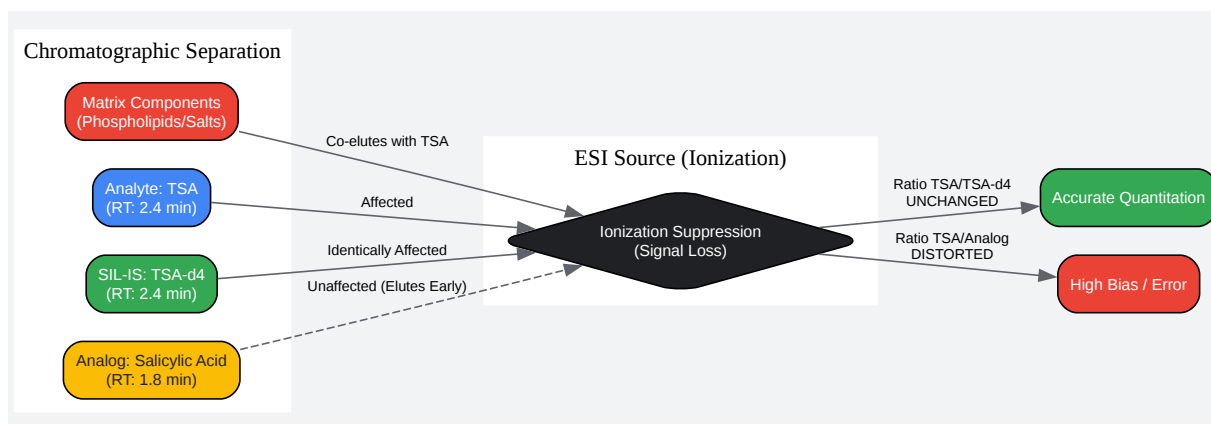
Chromatographic Separation

Matrix Components (Phospholipids/Salts)

Analyte: TSA (RT: 2.4 min)

SIL-IS: TSA-d4 (RT: 2.4 min)

Analog: Salicylic Acid (RT: 1.8 min)

Co-elutes with TSA

Affected

Identically Affected

Unaffected (Elutes Early)

ESI Source (Ionization)

Ionization Suppression (Signal Loss)

Ratio TSA/TSA-d4 UNCHANGED

Ratio TSA/Analog DISTORTED

Accurate Quantitation

High Bias / Error